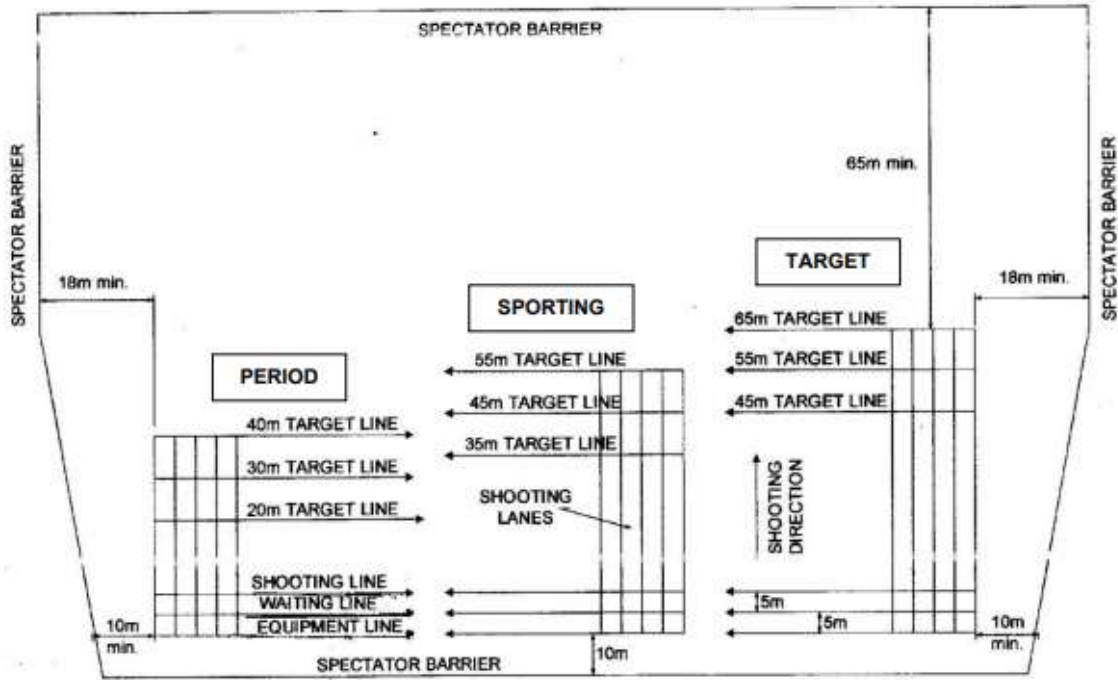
SPECTATOR BARRIER

SPECTATOR BARRIER

SPECTATOR BARRIER

65m min.

TARGET

18m min.

18m min.

SPORTING

65m TARGET LINE

55m TARGET LINE

55m TARGET LINE

PERIOD

45m TARGET LINE

45m TARGET LINE

40m TARGET LINE

35m TARGET LINE

30m TARGET LINE

SHOOTING DIRECTION

SHOOTING LANES

20m TARGET LINE

SHOOTING LINE

WAITING LINE

5m

5m

EQUIPMENT LINE

10m min.

10m min.

10m

SPECTATOR BARRIER